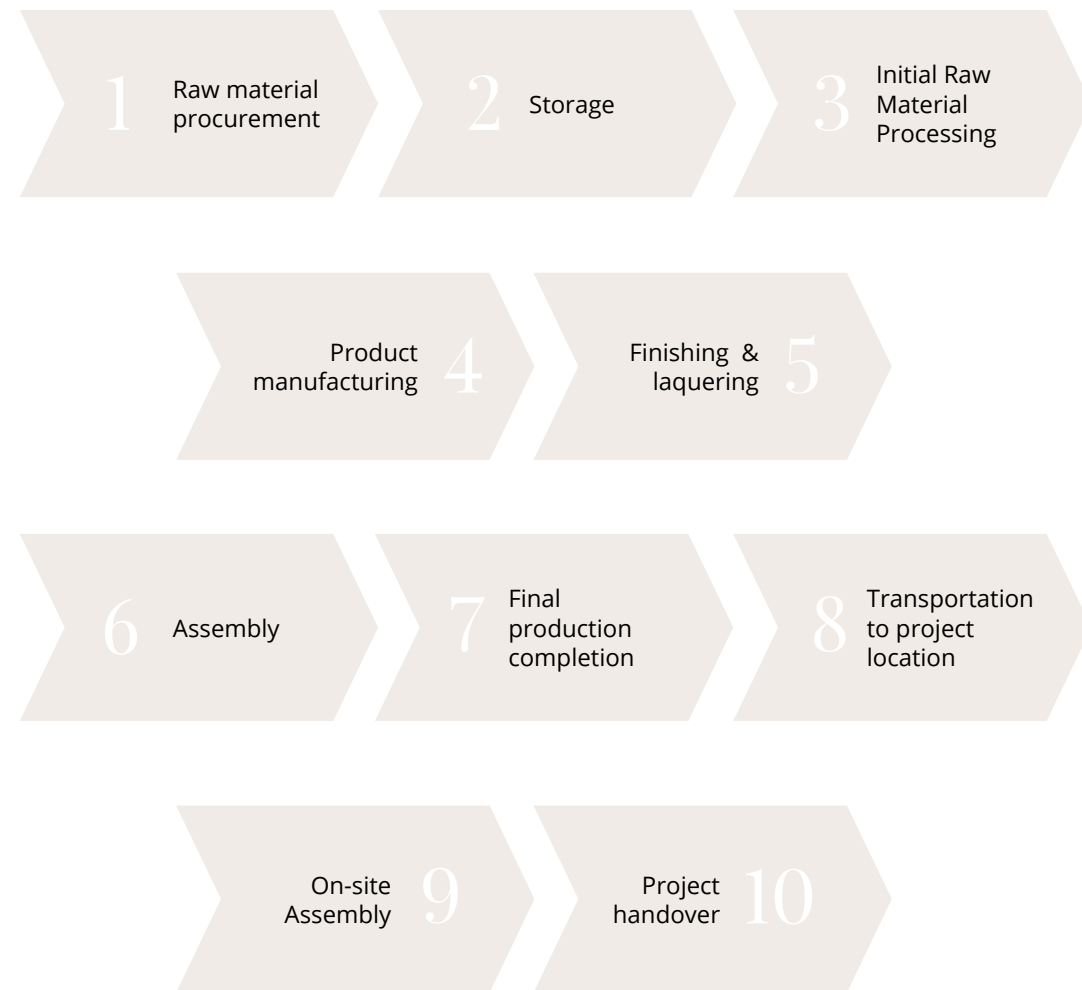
1 Raw material procurement

2 Storage

3 Initial Raw Material Processing

Product manufacturing 4

Finishing & laquering 5

6 Assembly

7 Final production completion

8 Transportation to project location

On-site Assembly 9

Project handover 10